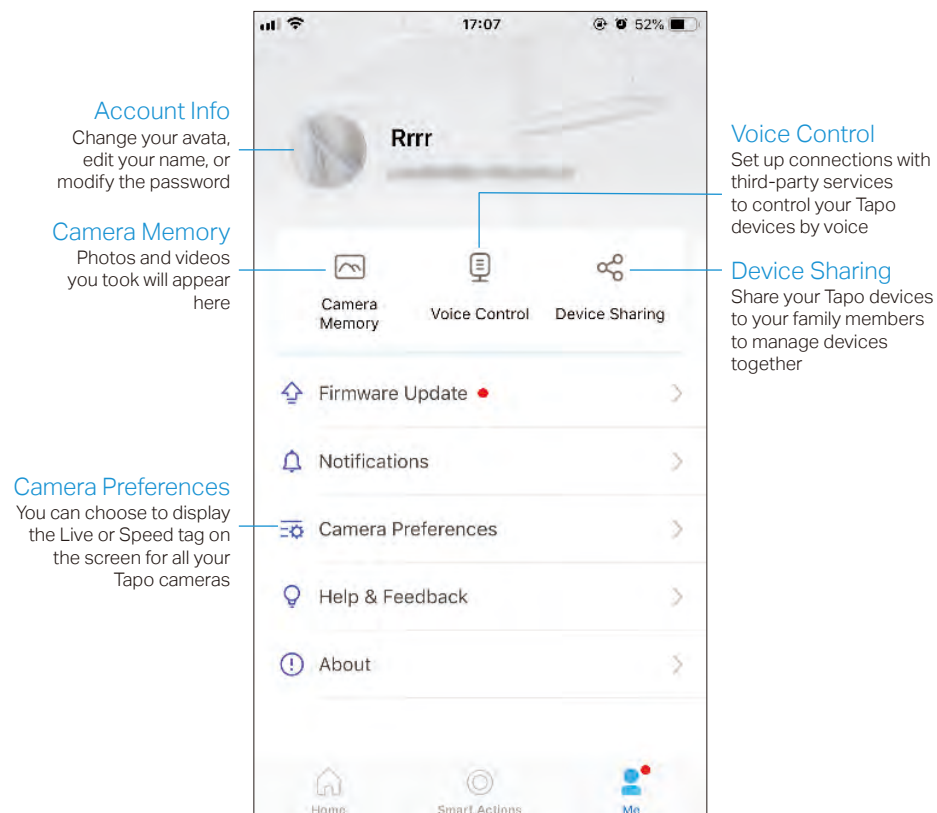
Account Info
Change your avata, edit your name, or modify the password

Camera Memory
Photos and videos you took will appear here

Camera Preferences
You can choose to display the Live or Speed tag on the screen for all your Tapo cameras

17:07
52%

Rrrr

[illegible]

Camera Memory
Voice Control
Device Sharing

Firmware Update
Notifications
Camera Preferences
Help & Feedback
About

Home
Smart Actions
Me

Voice Control
Set up connections with third-party services to control your Tapo devices by voice

Device Sharing
Share your Tapo devices to your family members to manage devices together